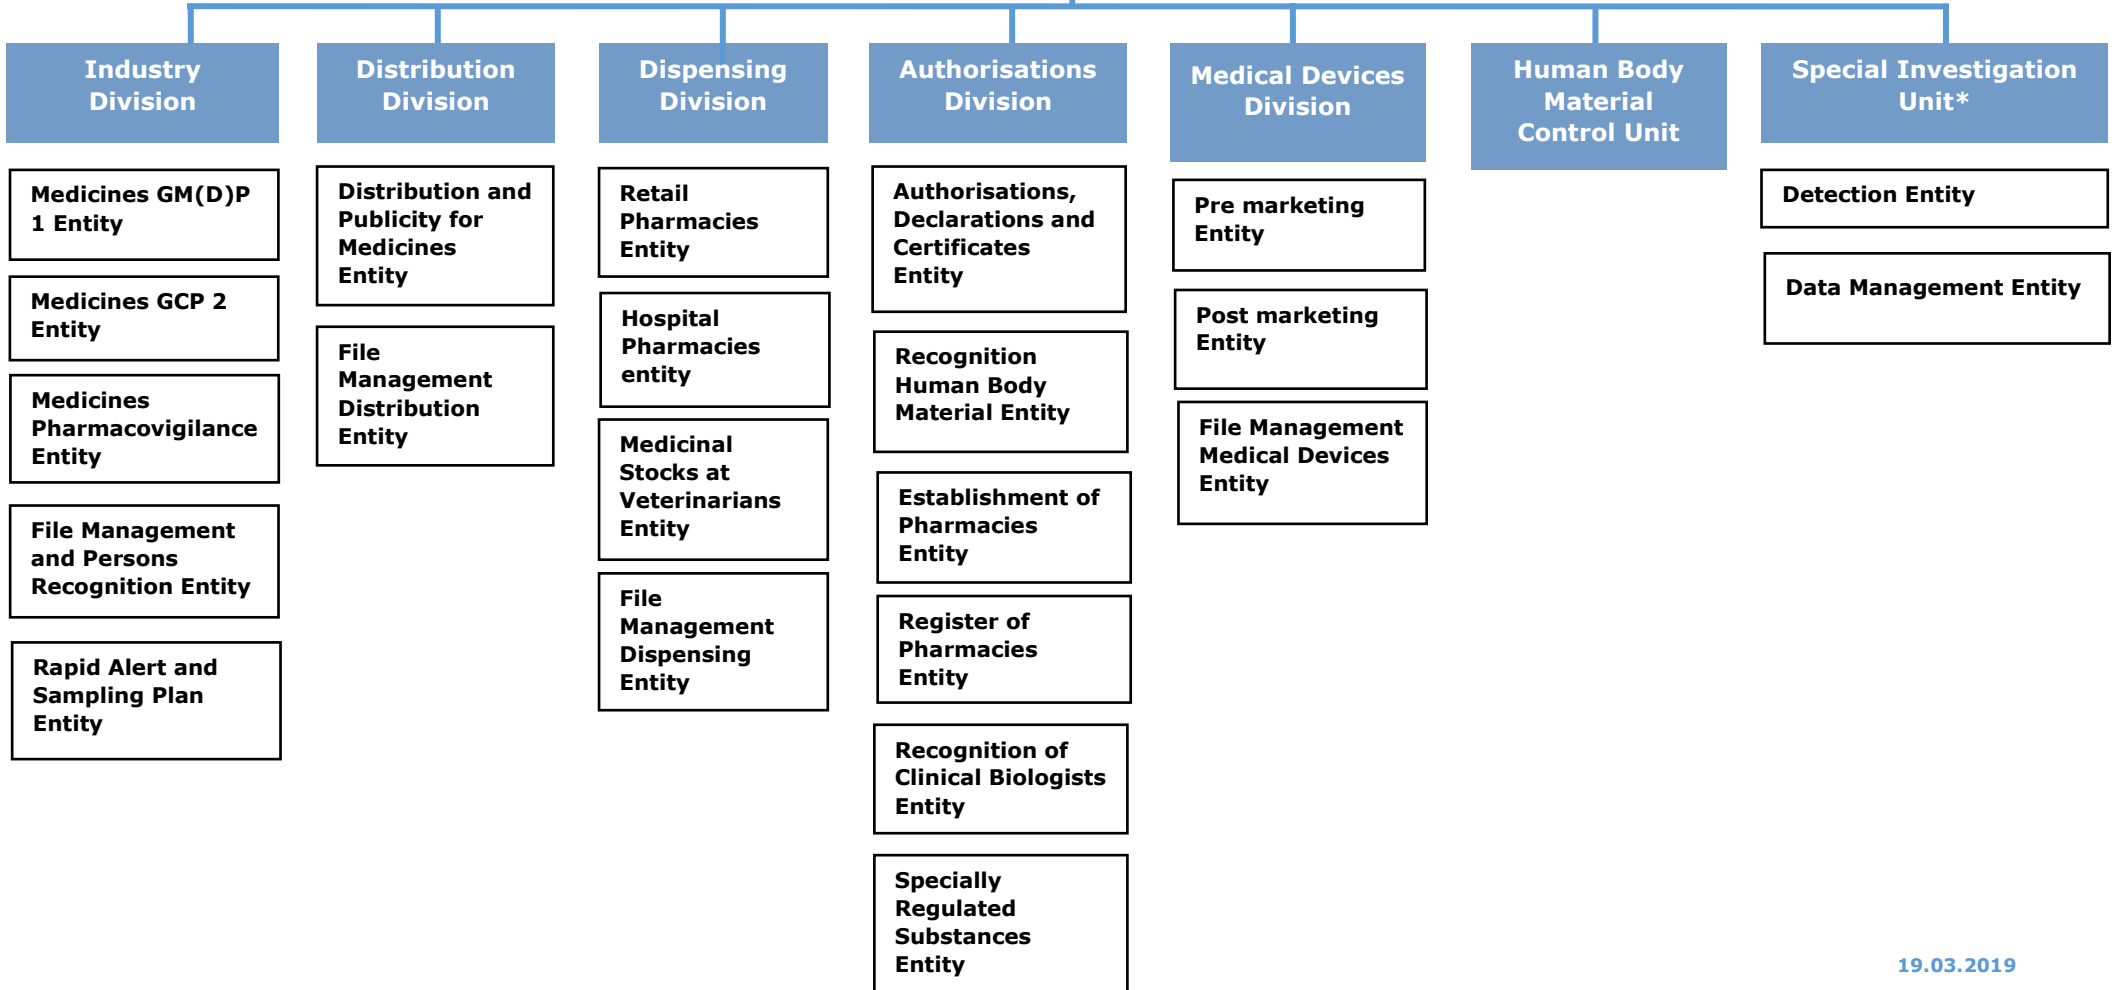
Industry Division

Medicines GM(D)P 1 Entity

Medicines GCP 2 Entity

Medicines Pharmacovigilance Entity

File Management and Persons Recognition Entity

Rapid Alert and Sampling Plan Entity

Distribution Division

Distribution and Publicity for Medicines Entity

File Management Distribution Entity

Dispensing Division

Retail Pharmacies Entity

Hospital Pharmacies entity

Medicinal Stocks at Veterinarians Entity

File Management Dispensing Entity

Authorisations Division

Authorisations, Declarations and Certificates Entity

Recognition Human Body Material Entity

Establishment of Pharmacies Entity

Register of Pharmacies Entity

Recognition of Clinical Biologists Entity

Specially Regulated Substances Entity

Medical Devices Division

Pre marketing Entity

Post marketing Entity

File Management Medical Devices Entity

Human Body Material Control Unit

Special Investigation Unit*

Detection Entity

Data Management Entity

19.03.2019